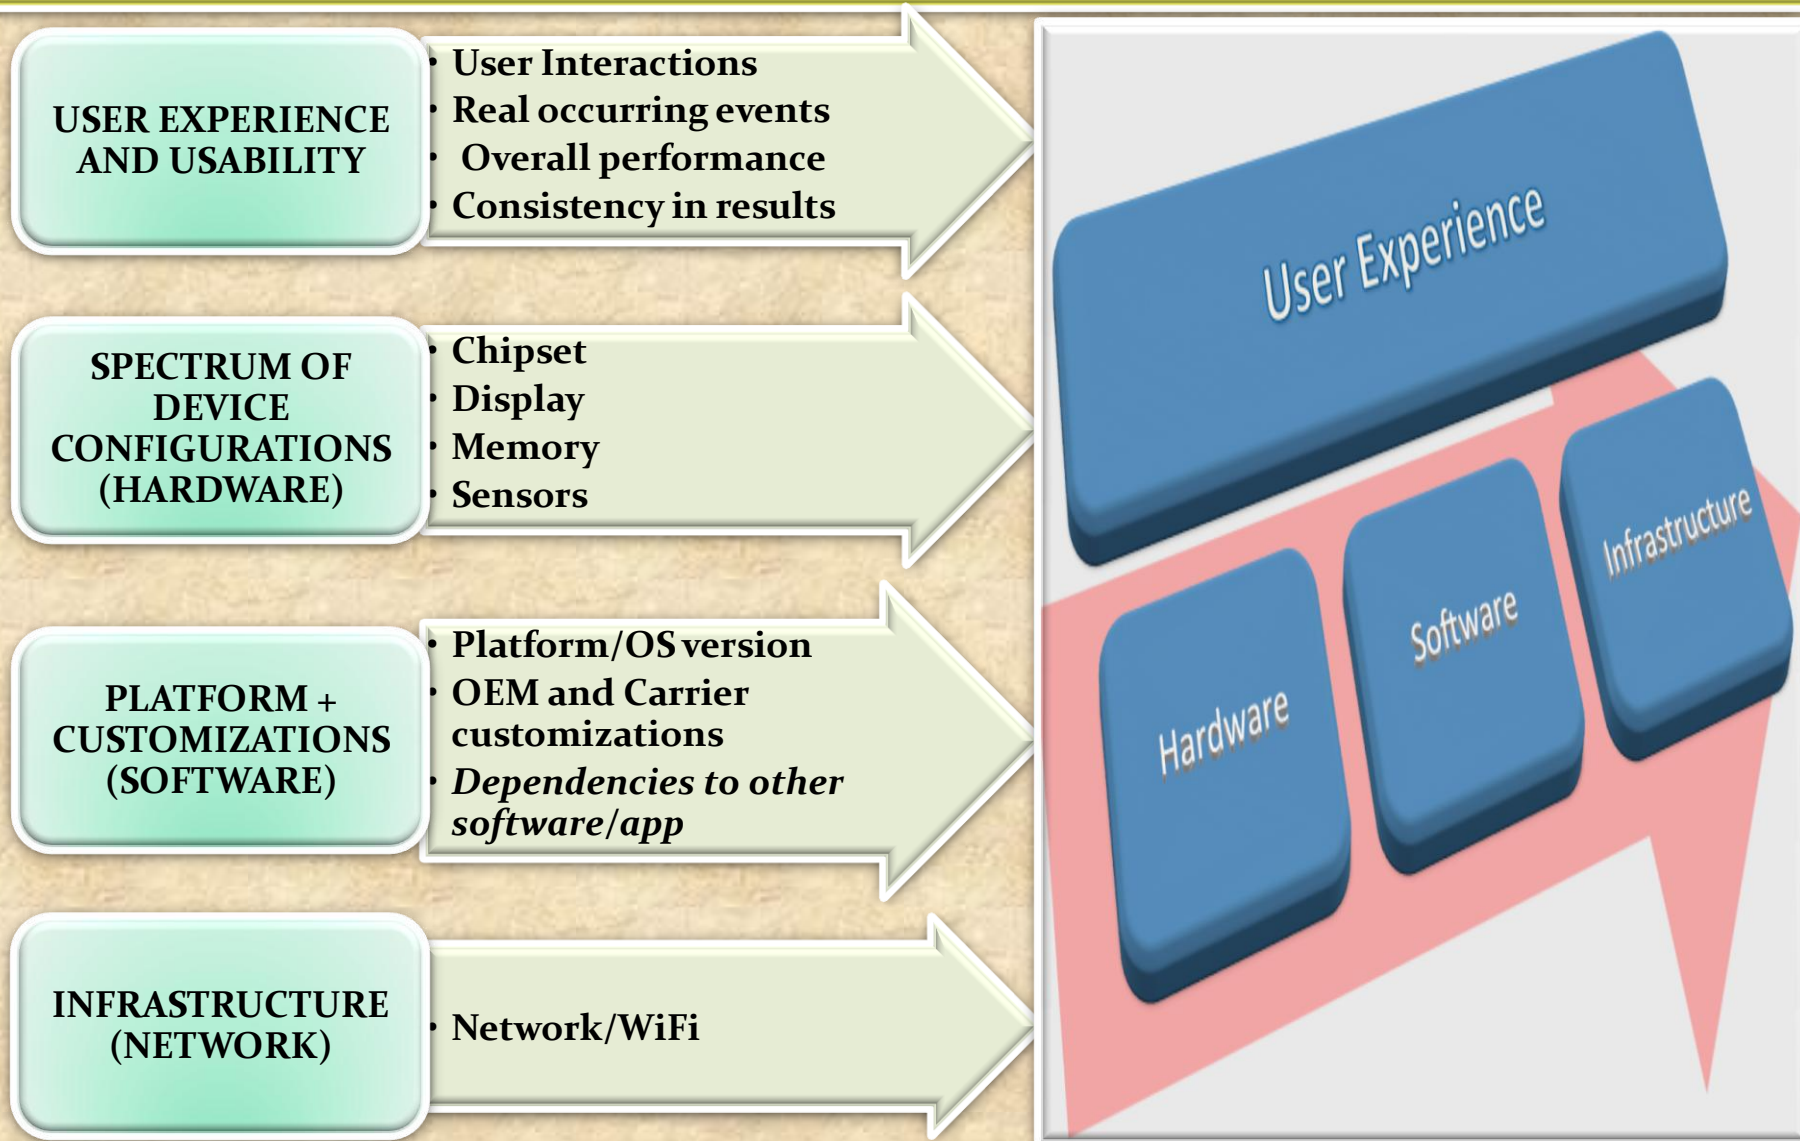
USER EXPERIENCE AND USABILITY

- User Interactions
- Real occurring events
- Overall performance
- Consistency in results

SPECTRUM OF DEVICE CONFIGURATIONS (HARDWARE)

- Chipset
- Display
- Memory
- Sensors

PLATFORM + CUSTOMIZATIONS (SOFTWARE)

- Platform/OS version
- OEM and Carrier customizations
- *Dependencies to other software/app*

INFRASTRUCTURE (NETWORK)

- Network/WiFi

User Experience

Hardware

Software

Infrastructure